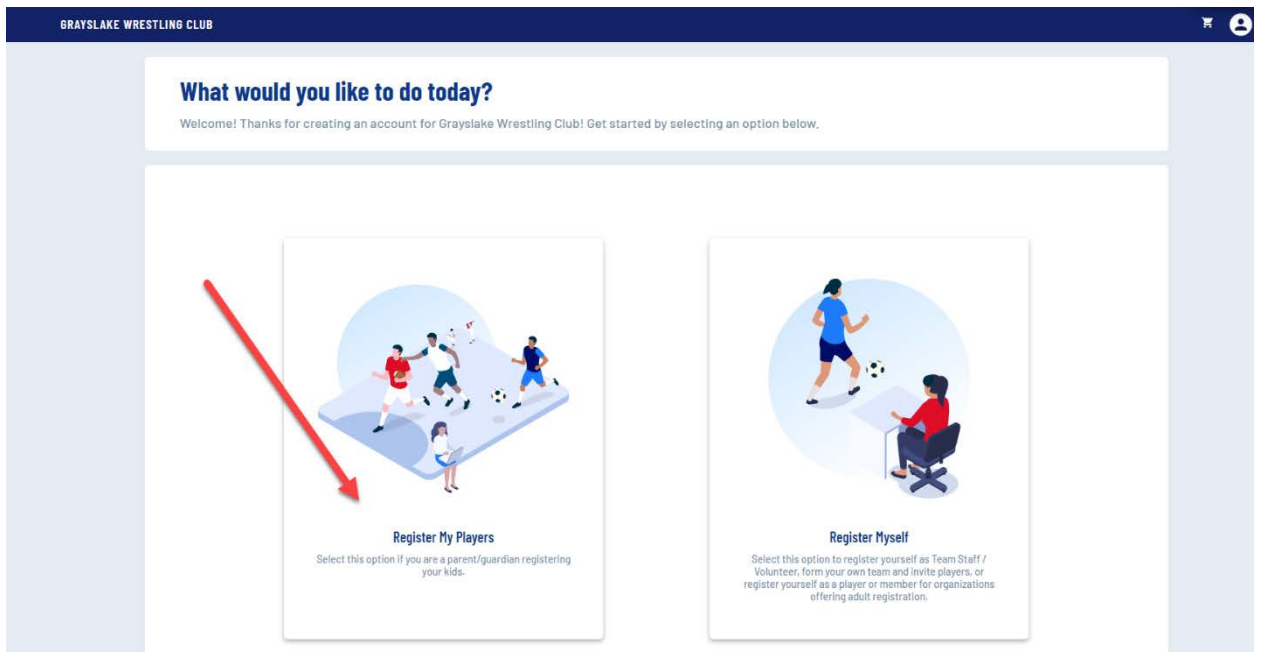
GRAYSLAKE WRESTLING CLUB

What would you like to do today?

Welcome! Thanks for creating an account for Grayslake Wrestling Club! Get started by selecting an option below.

Register My Players

Select this option if you are a parent/guardian registering your kids.

Register Myself

Select this option to register yourself as Team Staff / Volunteer, form your own team and invite players, or register yourself as a player or member for organizations offering adult registration.